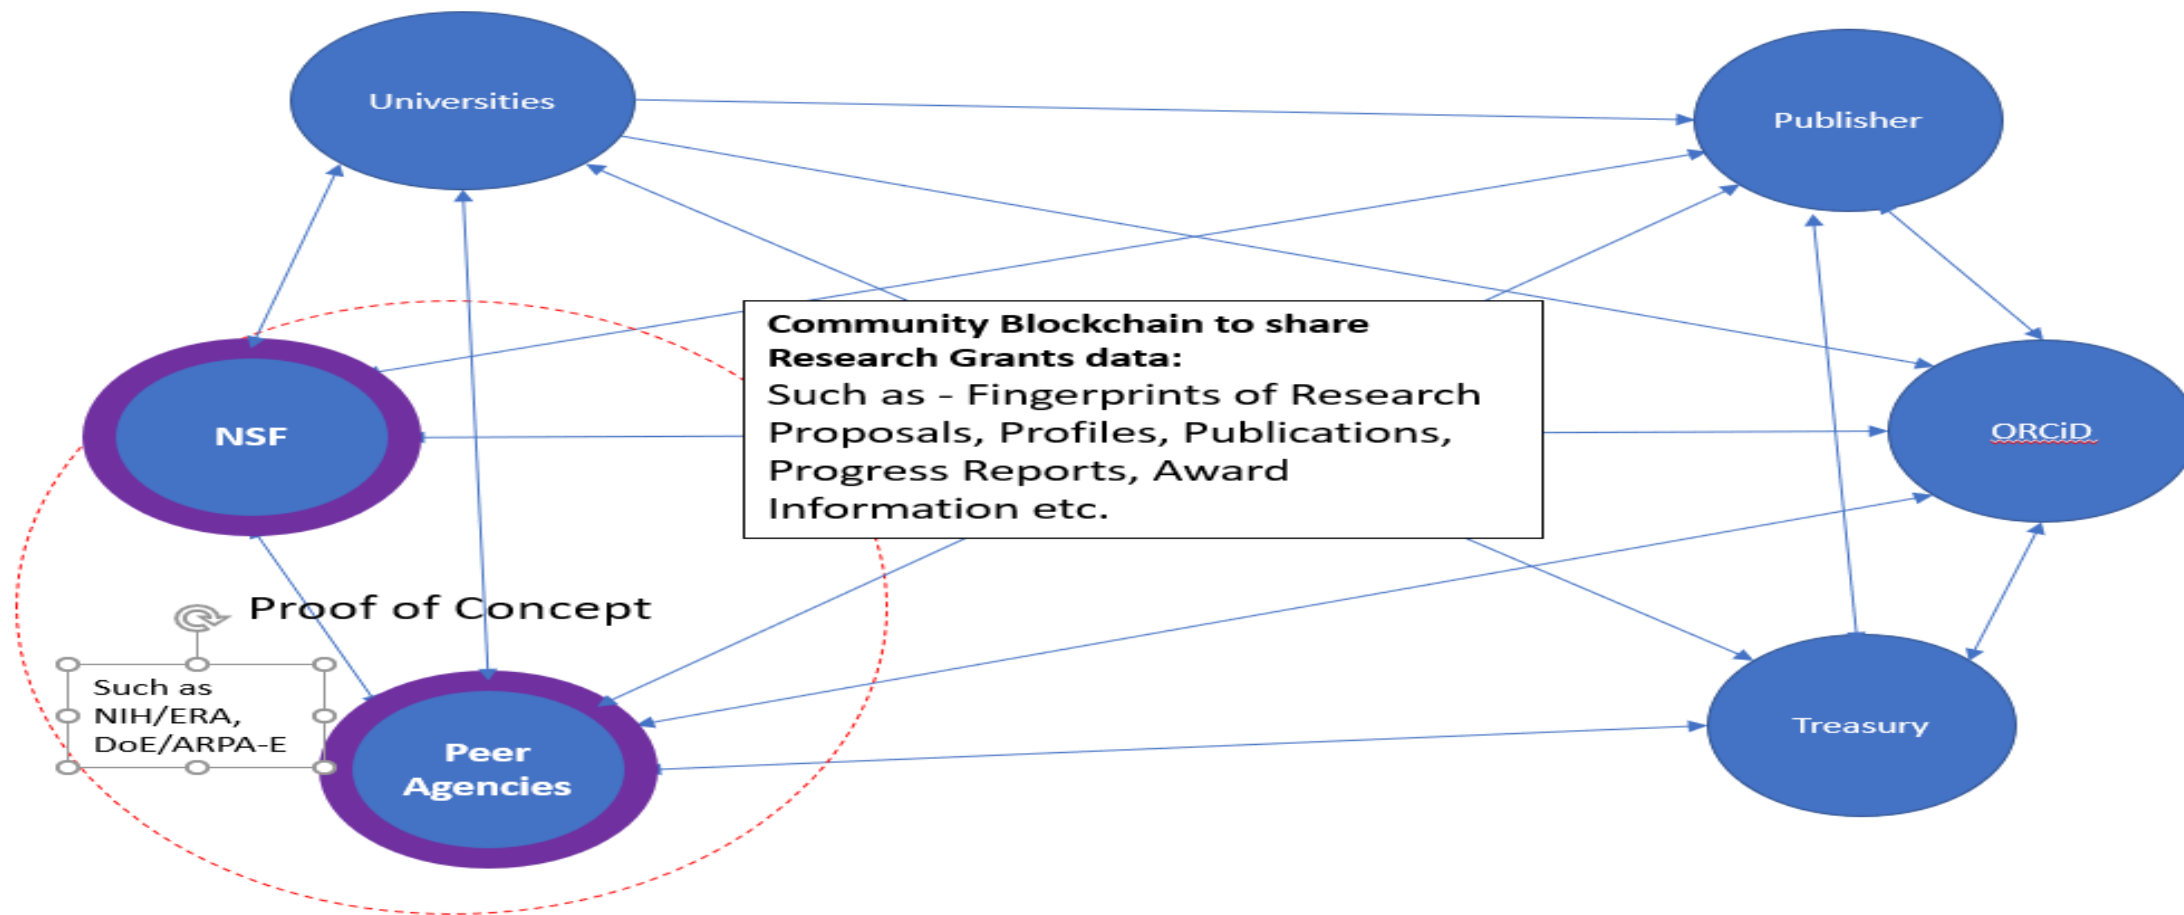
Universities

Publisher

Community Blockchain to share Research Grants data:
Such as - Fingerprints of Research Proposals, Profiles, Publications, Progress Reports, Award Information etc.

NSF

ORCiD

Proof of Concept

Such as NIH/ERA, DoE/ARPA-E

Peer Agencies

Treasury